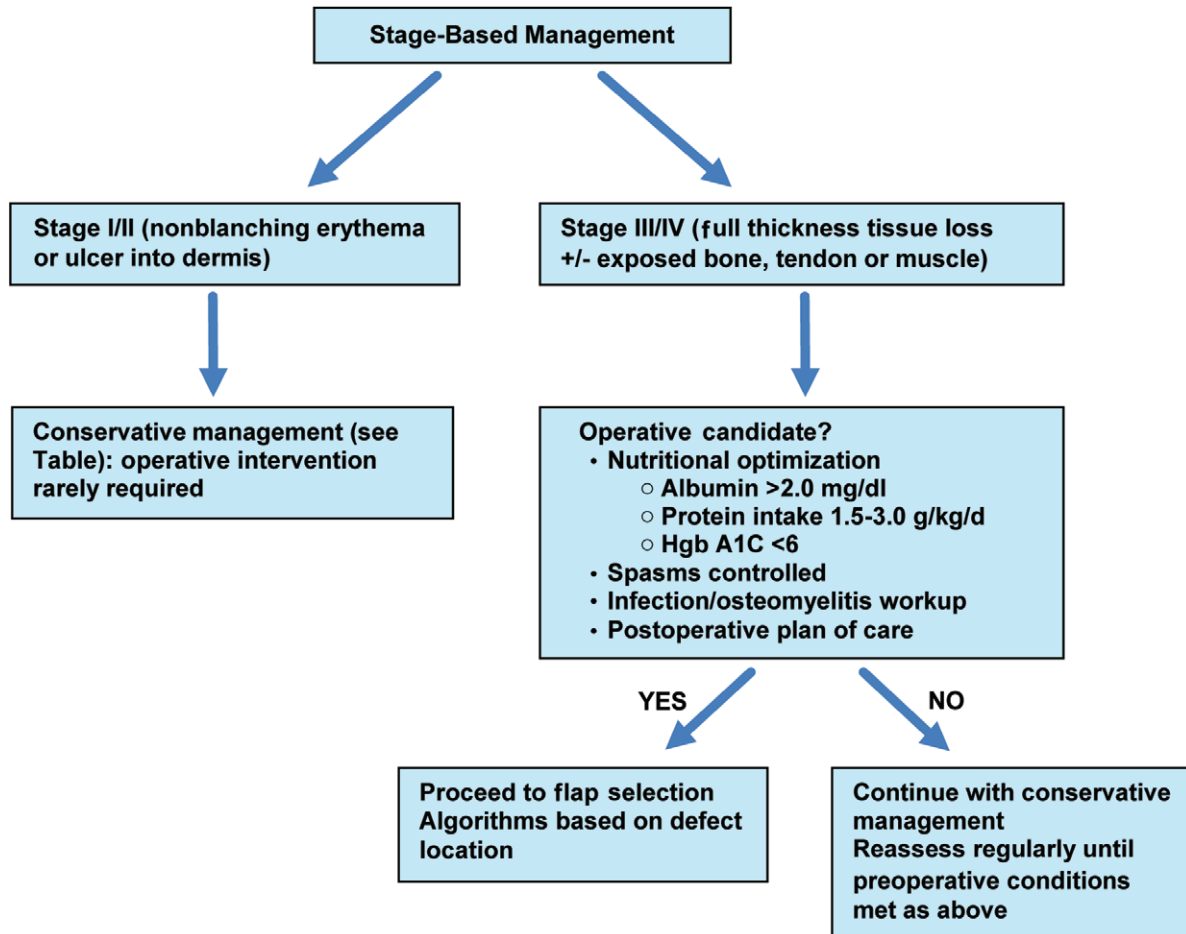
Stage-Based Management

Stage I/II (nonblanching erythema or ulcer into dermis)

Stage III/IV (full thickness tissue loss +/- exposed bone, tendon or muscle)

Conservative management (see Table): operative intervention rarely required

Operative candidate?
• Nutritional optimization
○ Albumin >2.0 mg/dl
○ Protein intake 1.5-3.0 g/kg/d
○ Hgb A1C <6
• Spasms controlled
• Infection/osteomyelitis workup
• Postoperative plan of care

YES

NO

Proceed to flap selection
Algorithms based on defect location

Continue with conservative management
Reassess regularly until preoperative conditions met as above